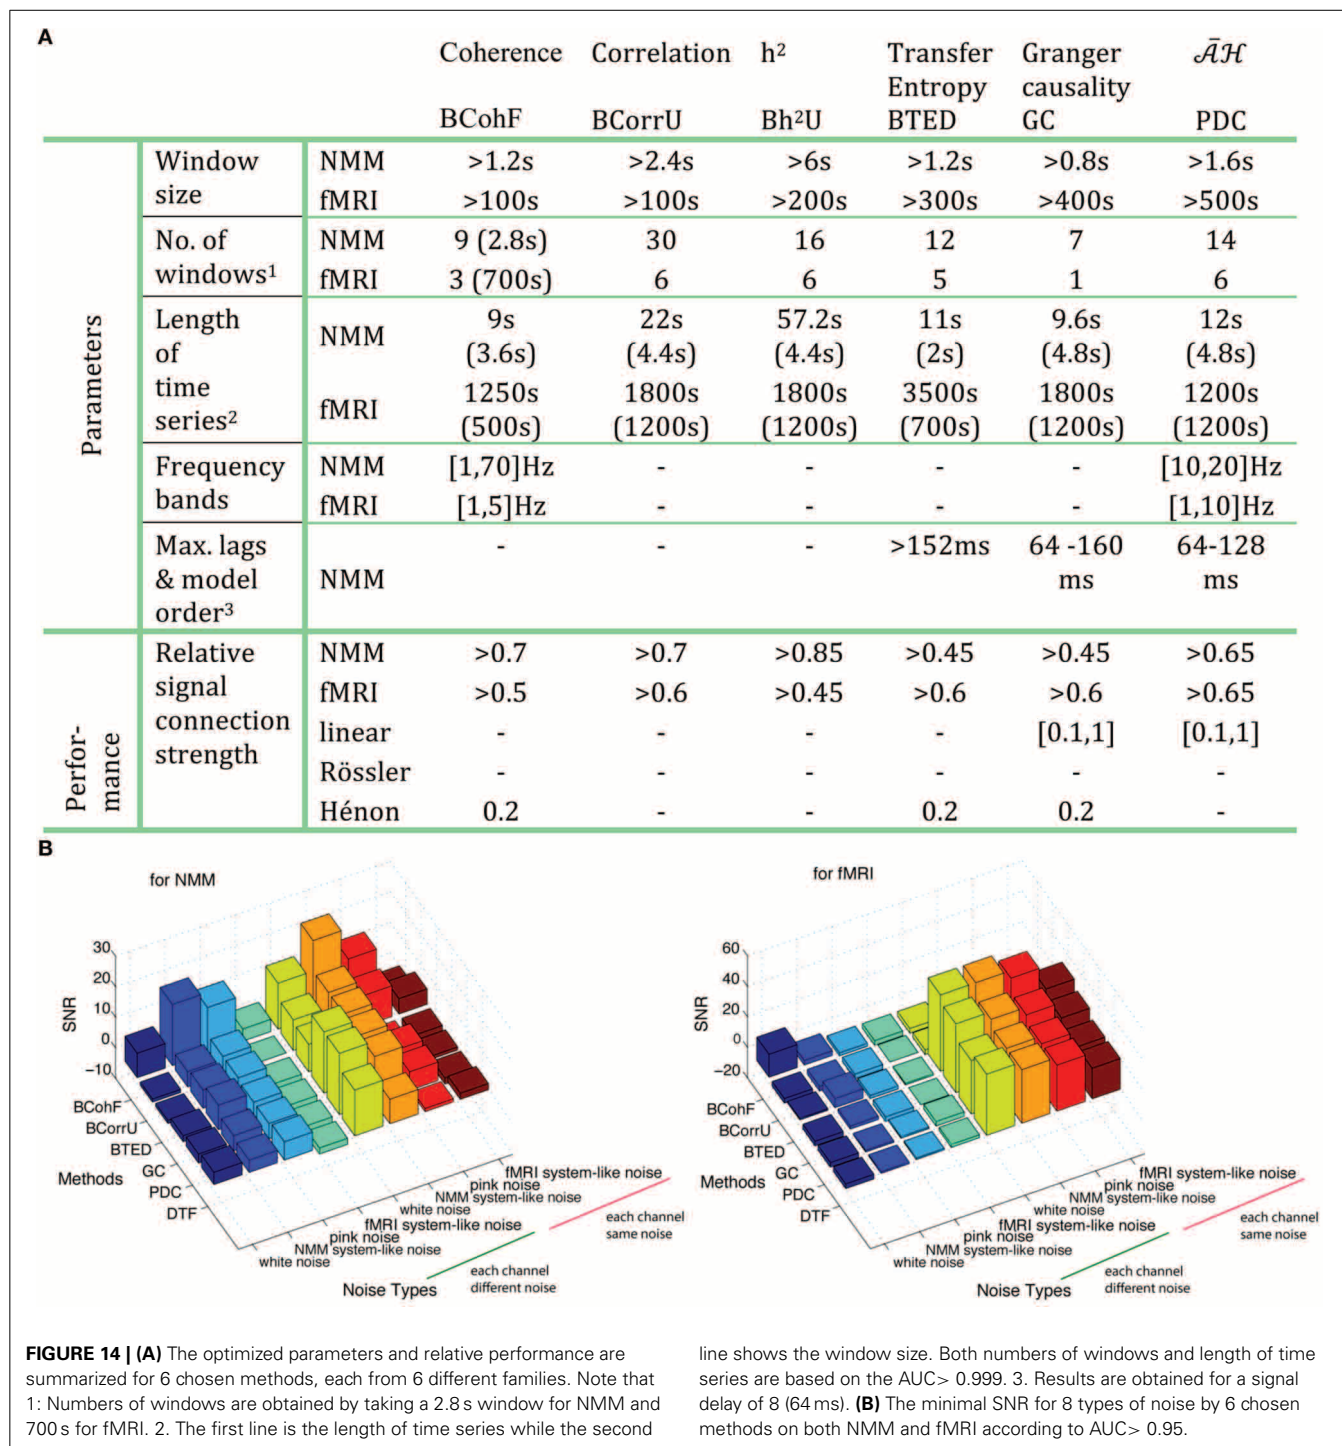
A

| | | | Coherence BCohF | Correlation BCorrU | h² Bh²U | Transfer Entropy BTED | Granger causality GC | $\bar{A}\mathcal{H}$ PDC |
|---|---|---|---|---|---|---|---|---|
| Parameters | Window size | NMM | >1.2s | >2.4s | >6s | >1.2s | >0.8s | >1.6s |
| | | fMRI | >100s | >100s | >200s | >300s | >400s | >500s |
| | No. of windows¹ | NMM | 9 (2.8s) | 30 | 16 | 12 | 7 | 14 |
| | | fMRI | 3 (700s) | 6 | 6 | 5 | 1 | 6 |
| | Length of time series² | NMM | 9s (3.6s) | 22s (4.4s) | 57.2s (4.4s) | 11s (2s) | 9.6s (4.8s) | 12s (4.8s) |
| | | fMRI | 1250s (500s) | 1800s (1200s) | 1800s (1200s) | 3500s (700s) | 1800s (1200s) | 1200s (1200s) |
| | Frequency bands | NMM | [1,70]Hz | - | - | - | - | [10,20]Hz |
| | | fMRI | [1,5]Hz | - | - | - | - | [1,10]Hz |
| | Max. lags & model order³ | NMM | - | - | - | >152ms | 64 -160 ms | 64-128 ms |
| Perfor-mance | Relative signal connection strength | NMM | >0.7 | >0.7 | >0.85 | >0.45 | >0.45 | >0.65 |
| | | fMRI | >0.5 | >0.6 | >0.45 | >0.6 | >0.6 | >0.65 |
| | | linear | - | - | - | - | [0.1,1] | [0.1,1] |
| | | Rössler | - | - | - | - | - | - |
| | | Hénon | 0.2 | - | - | 0.2 | 0.2 | - |

B

for NMM

SNR
30
20
10
0
−10
BCohF
BCorrU
BTED
Methods GC
PDC
DTF
fMRI system-like noise
pink noise
NMM system-like noise
white noise
fMRI system-like noise
pink noise
NMM system-like noise
white noise
Noise Types
each channel same noise
each channel different noise

for fMRI

SNR
60
40
20
0
−20
BCohF
BCorrU
BTED
Methods GC
PDC
DTF
fMRI system-like noise
pink noise
NMM system-like noise
white noise
fMRI system-like noise
pink noise
NMM system-like noise
white noise
Noise Types
each channel same noise
each channel different noise

FIGURE 14 | (A) The optimized parameters and relative performance are summarized for 6 chosen methods, each from 6 different families. Note that 1: Numbers of windows are obtained by taking a 2.8 s window for NMM and 700 s for fMRI. 2. The first line is the length of time series while the second line shows the window size. Both numbers of windows and length of time series are based on the AUC> 0.999. 3. Results are obtained for a signal delay of 8 (64 ms). (B) The minimal SNR for 8 types of noise by 6 chosen methods on both NMM and fMRI according to AUC> 0.95.